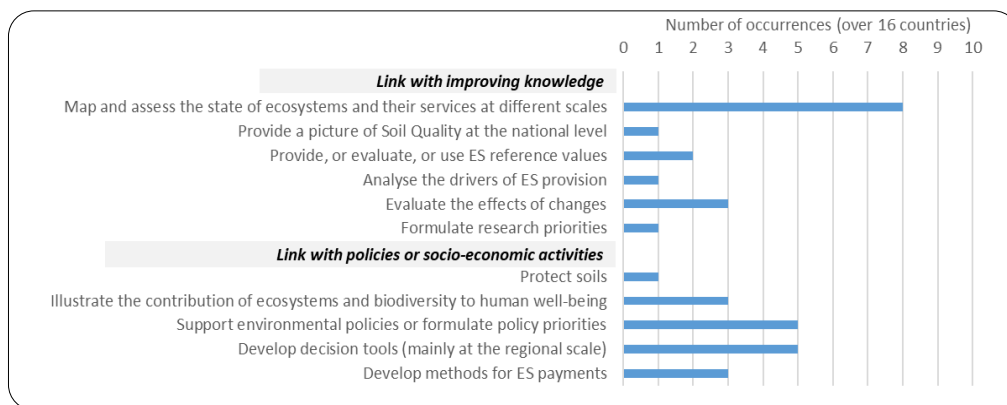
Number of occurrences (over 16 countries)

0 1 2 3 4 5 6 7 8 9 10

Link with improving knowledge

Map and assess the state of ecosystems and their services at different scales

Provide a picture of Soil Quality at the national level

Provide, or evaluate, or use ES reference values

Analyse the drivers of ES provision

Evaluate the effects of changes

Formulate research priorities

Link with policies or socio-economic activities

Protect soils

Illustrate the contribution of ecosystems and biodiversity to human well-being

Support environmental policies or formulate policy priorities

Develop decision tools (mainly at the regional scale)

Develop methods for ES payments